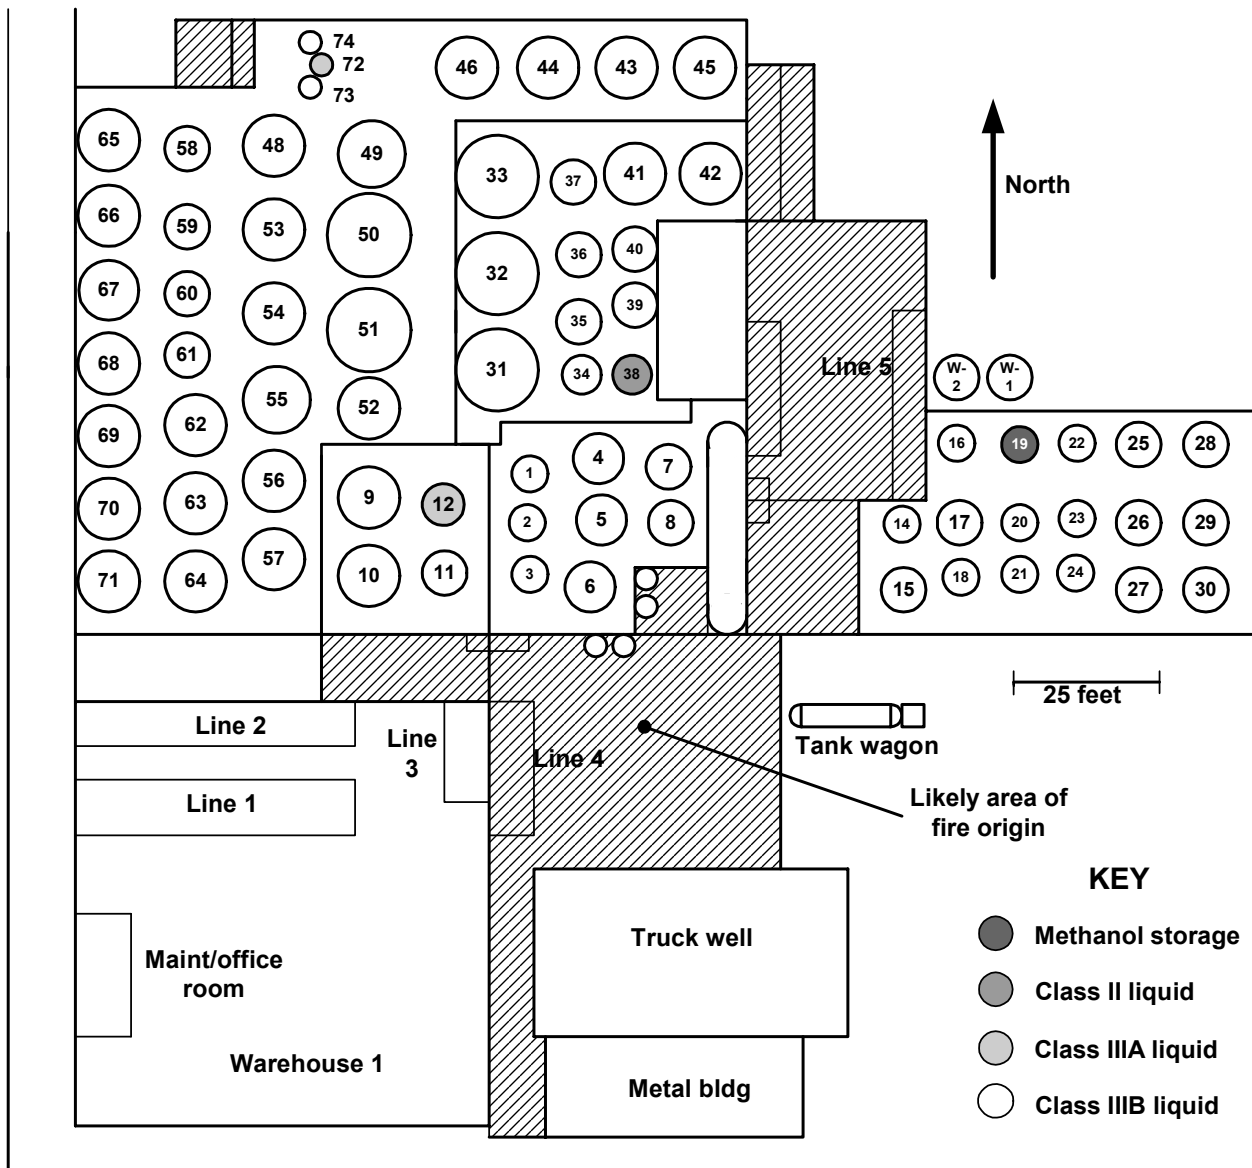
74
72
73
46 44 43 45
65 58 48 49
33 37 41 42
North
66 59 53 50
36 40
32
67 60 54 51
39
35
68 61
31 34 38
Line 5
W-2 W-1
69 62 55 52
16 19 22 25 28
4 7
1
70 63 56 9 12
5 8
14 17 20 23 26 29
2
71 64 57 10 11
3 6
15 18 21 24 27 30
25 feet
Line 2
Line 3
Line 4
Tank wagon
Line 1
Likely area of fire origin
KEY
Truck well
Methanol storage
Maint/office room
Class II liquid
Class IIIA liquid
Warehouse 1
Metal bldg
Class IIIB liquid